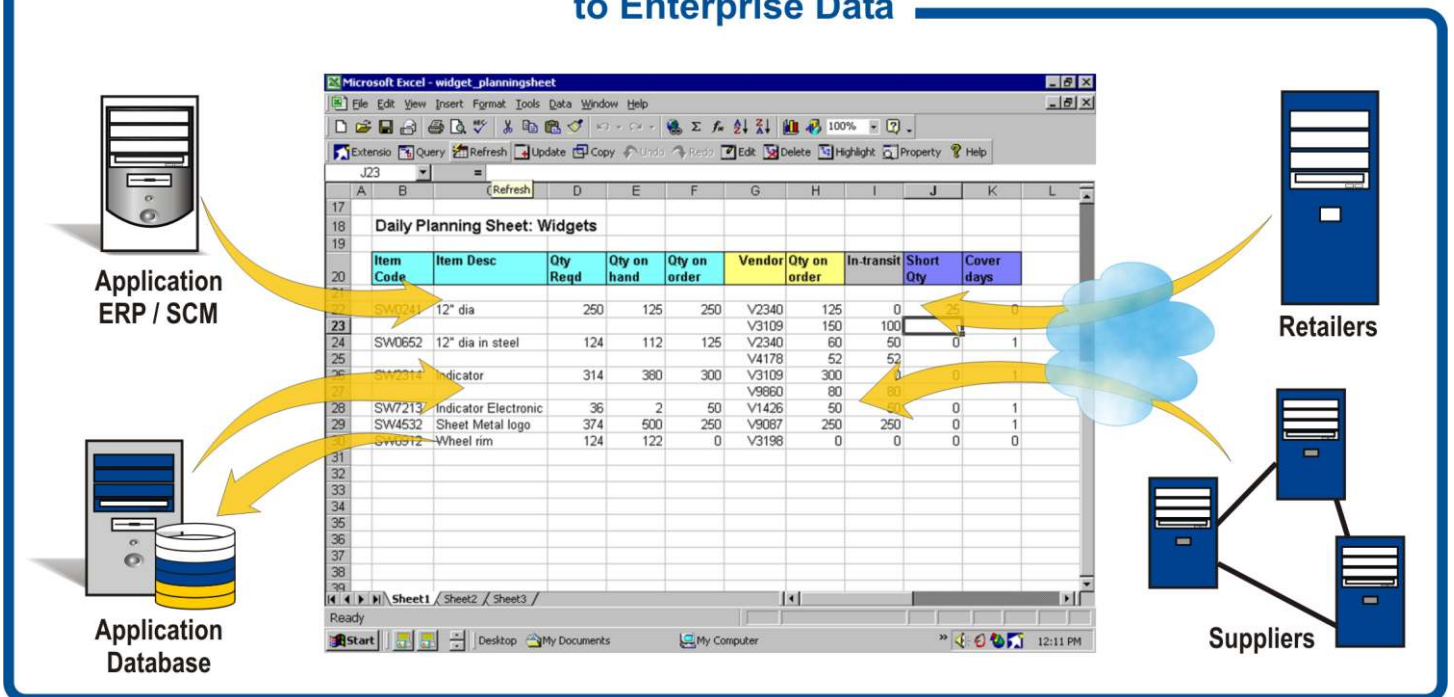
to Enterprise Data

Application ERP / SCM

Application Database

Retailers

Suppliers

Microsoft Excel - widget_planningsheet

File Edit View Insert Format Tools Data Window Help

100%

Extensio Query Refresh Update Copy Undo Redo Edit Delete Highlight Property Help

J23 =

Refresh

| | A | B | C | D | E | F | G | H | I | J | K | L |
|---|---|---|---|---|---|---|---|---|---|---|---|---|
| 17 | | | | | | | | | | | | |
| 18 | | Daily Planning Sheet: Widgets | | | | | | | | | | |
| 19 | | | | | | | | | | | | |
| 20 | | Item Code | Item Desc | Qty Reqd | Qty on hand | Qty on order | Vendor | Qty on order | In-transit | Short Qty | Cover days | |
| 21 | | | | | | | | | | | | |
| 22 | | SW0241 | 12" dia | 250 | 125 | 250 | V2340 | 125 | 0 | 25 | 0 | |
| 23 | | | | | | | V3109 | 150 | 100 | | | |
| 24 | | SW0652 | 12" dia in steel | 124 | 112 | 125 | V2340 | 60 | 50 | 0 | 1 | |
| 25 | | | | | | | V4178 | 52 | 52 | | | |
| 26 | | SW2314 | Indicator | 314 | 380 | 300 | V3109 | 300 | 0 | 0 | 1 | |
| 27 | | | | | | | V9860 | 80 | 80 | | | |
| 28 | | SW7213 | Indicator Electronic | 36 | 2 | 50 | V1426 | 50 | 50 | 0 | 1 | |
| 29 | | SW4532 | Sheet Metal logo | 374 | 500 | 250 | V9087 | 250 | 250 | 0 | 1 | |
| 30 | | SW0912 | Wheel rim | 124 | 122 | 0 | V3198 | 0 | 0 | 0 | 0 | |
| 31 | | | | | | | | | | | | |
| 32 | | | | | | | | | | | | |
| 33 | | | | | | | | | | | | |
| 34 | | | | | | | | | | | | |
| 35 | | | | | | | | | | | | |
| 36 | | | | | | | | | | | | |
| 37 | | | | | | | | | | | | |
| 38 | | | | | | | | | | | | |
| 39 | | | | | | | | | | | | |

Sheet1 Sheet2 Sheet3

Ready

Start Desktop My Documents My Computer 12:11 PM